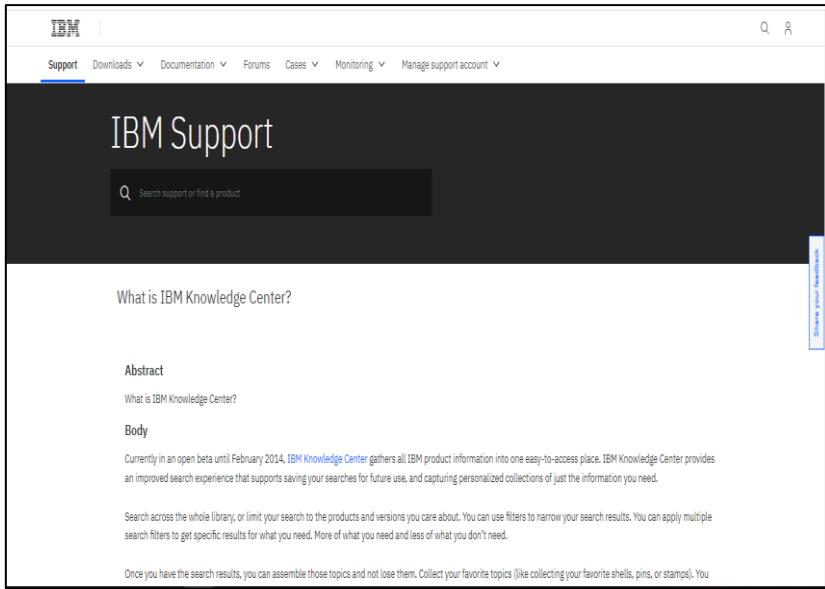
IBM

Support Downloads Documentation Forums Cases Monitoring Manage support account

IBM Support

Search support or find a product

Share your feedback

What is IBM Knowledge Center?

Abstract

What is IBM Knowledge Center?

Body

Currently in an open beta until February 2014, IBM Knowledge Center gathers all IBM product information into one easy-to-access place. IBM Knowledge Center provides an improved search experience that supports saving your searches for future use, and capturing personalized collections of just the information you need.

Search across the whole library, or limit your search to the products and versions you care about. You can use filters to narrow your search results. You can apply multiple search filters to get specific results for what you need. More of what you need and less of what you don't need.

Once you have the search results, you can assemble those topics and not lose them. Collect your favorite topics (like collecting your favorite shells, pins, or stamps). You